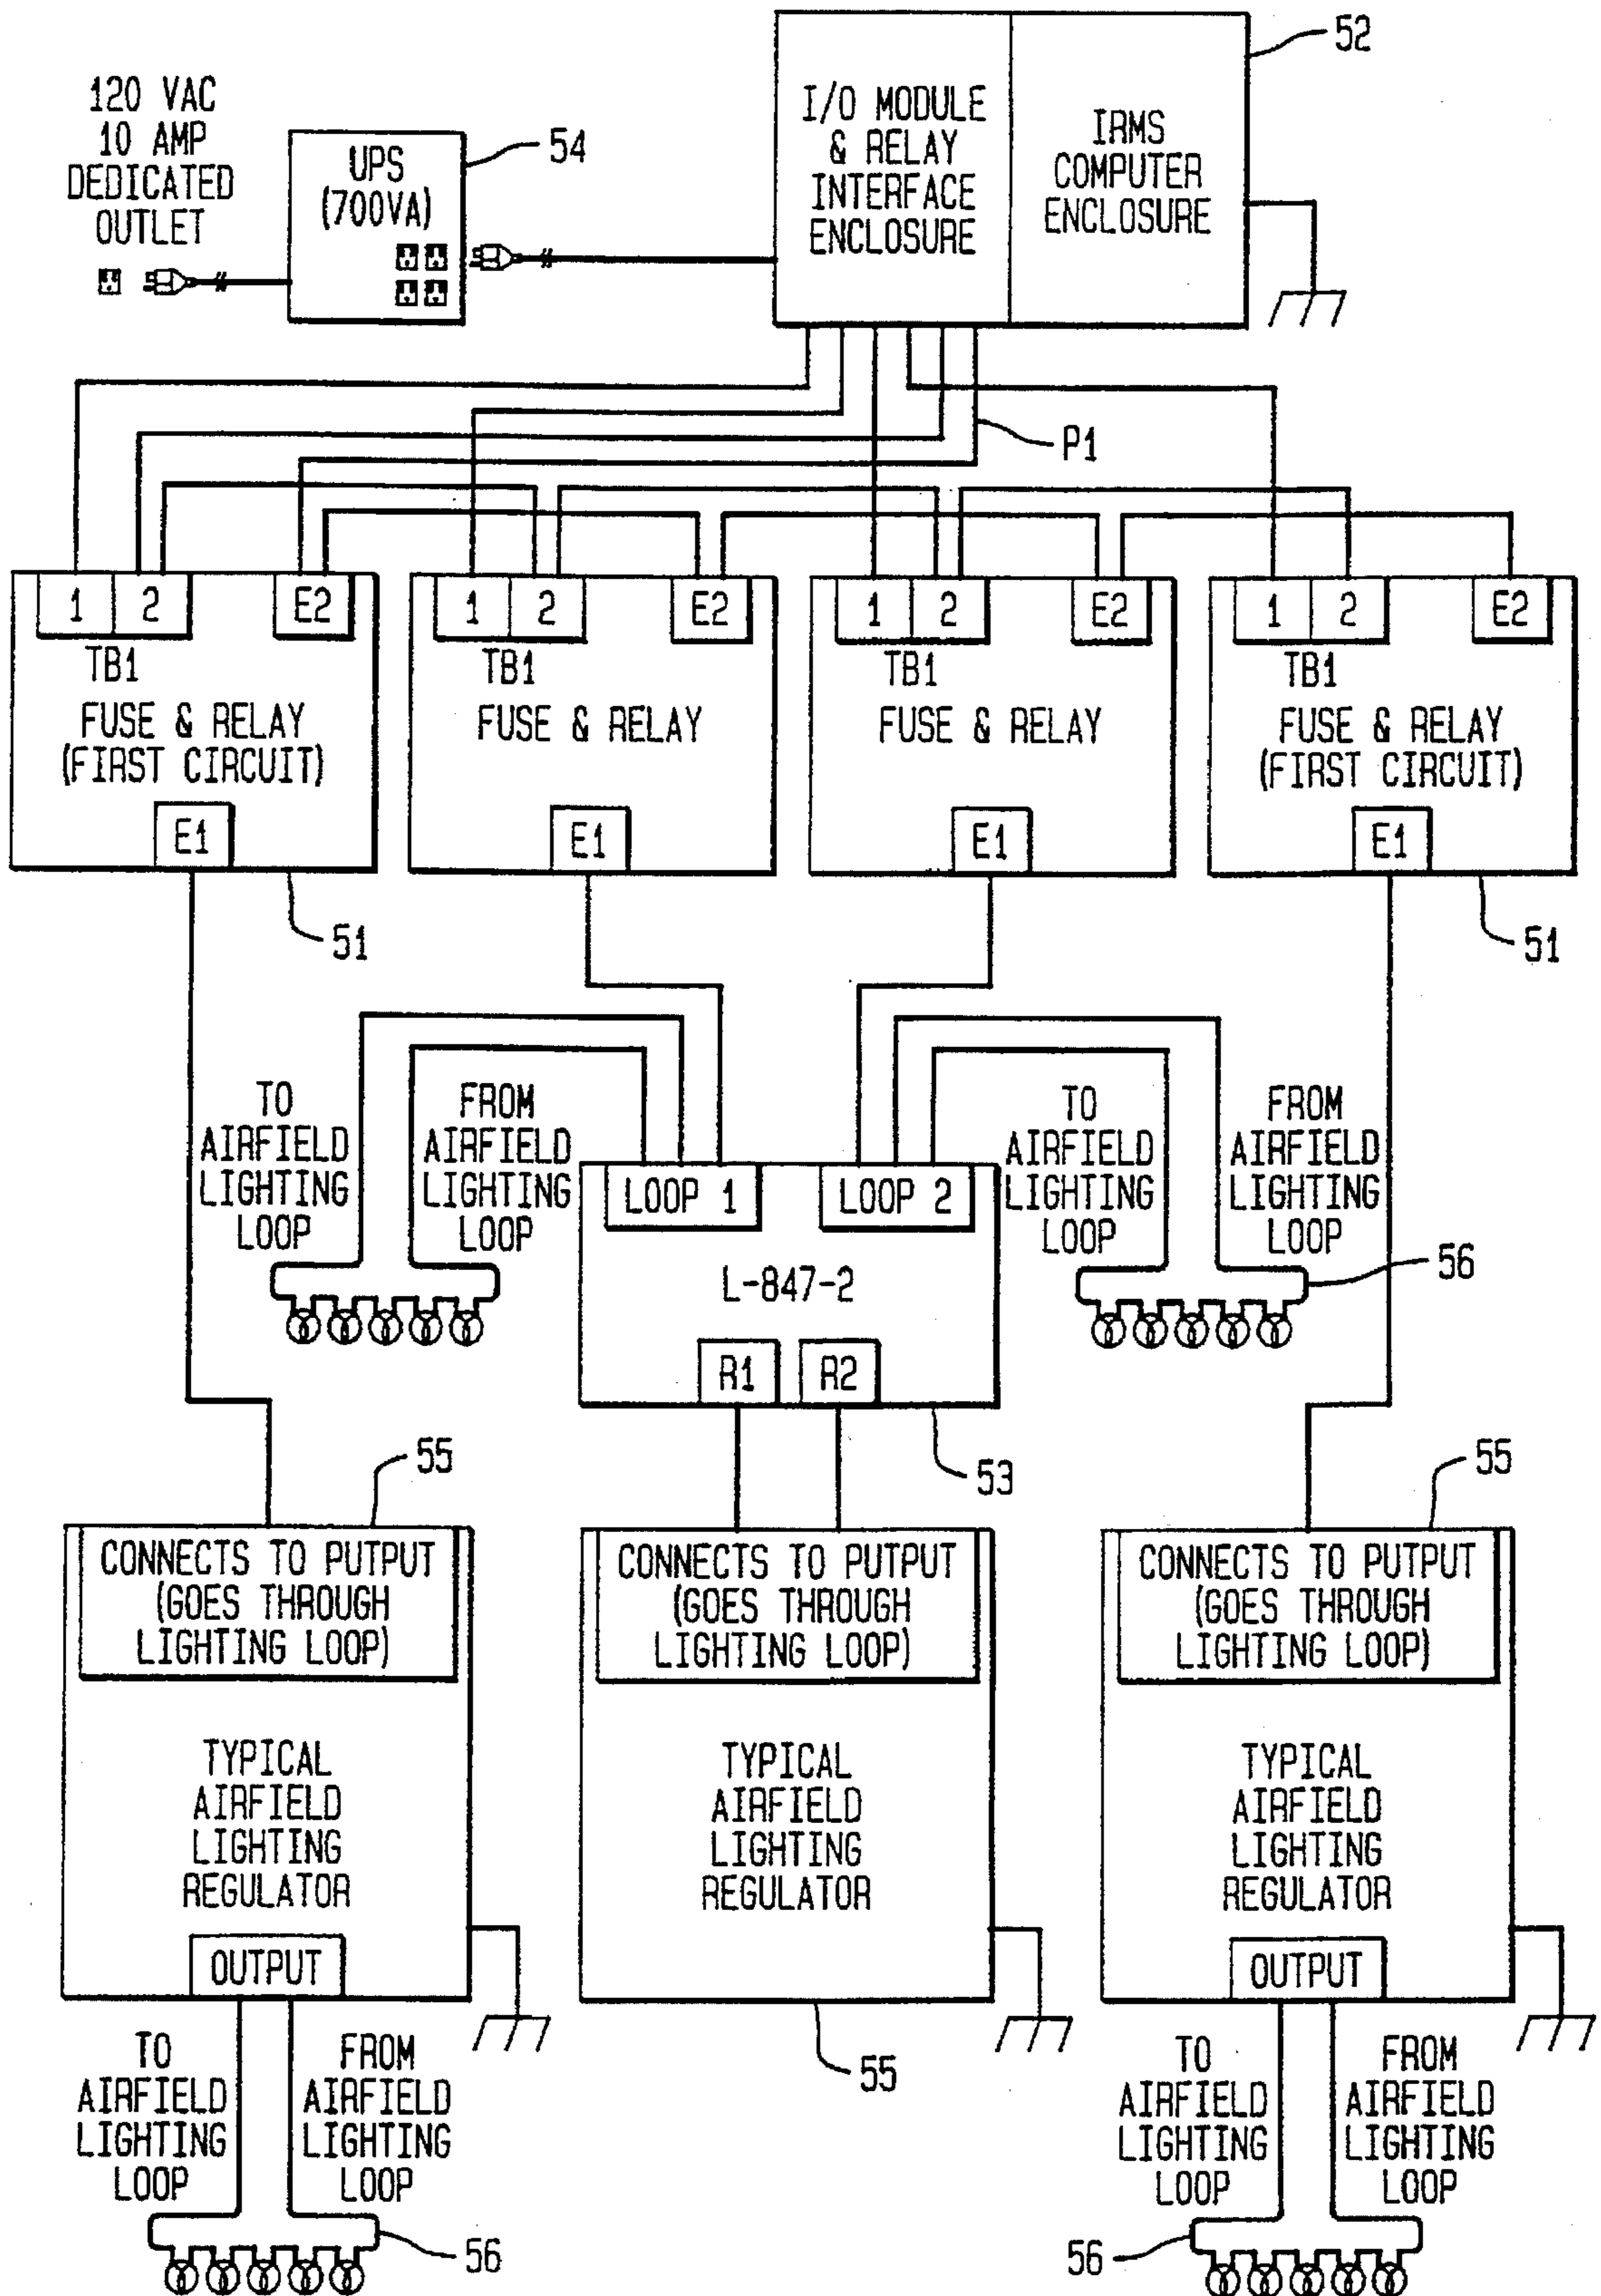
120 VAC
10 AMP
DEDICATED
OUTLET

UPS
(700VA)

54

I/O MODULE
& RELAY
INTERFACE
ENCLOSURE

IRMS
COMPUTER
ENCLOSURE

52

P1

1 2 E2
TB1
FUSE & RELAY
(FIRST CIRCUIT)
E1

51

1 2 E2
TB1
FUSE & RELAY
E1

1 2 E2
TB1
FUSE & RELAY
E1

1 2 E2
TB1
FUSE & RELAY
(FIRST CIRCUIT)
E1

51

TO
AIRFIELD
LIGHTING
LOOP

FROM
AIRFIELD
LIGHTING
LOOP

LOOP 1
LOOP 2

L-847-2

R1
R2

53

TO
AIRFIELD
LIGHTING
LOOP

FROM
AIRFIELD
LIGHTING
LOOP

56

55

CONNECTS TO PUTPUT
(GOES THROUGH
LIGHTING LOOP)

TYPICAL
AIRFIELD
LIGHTING
REGULATOR

OUTPUT

CONNECTS TO PUTPUT
(GOES THROUGH
LIGHTING LOOP)

TYPICAL
AIRFIELD
LIGHTING
REGULATOR

55

55

CONNECTS TO PUTPUT
(GOES THROUGH
LIGHTING LOOP)

TYPICAL
AIRFIELD
LIGHTING
REGULATOR

OUTPUT

TO
AIRFIELD
LIGHTING
LOOP

FROM
AIRFIELD
LIGHTING
LOOP

56

TO
AIRFIELD
LIGHTING
LOOP

FROM
AIRFIELD
LIGHTING
LOOP

56